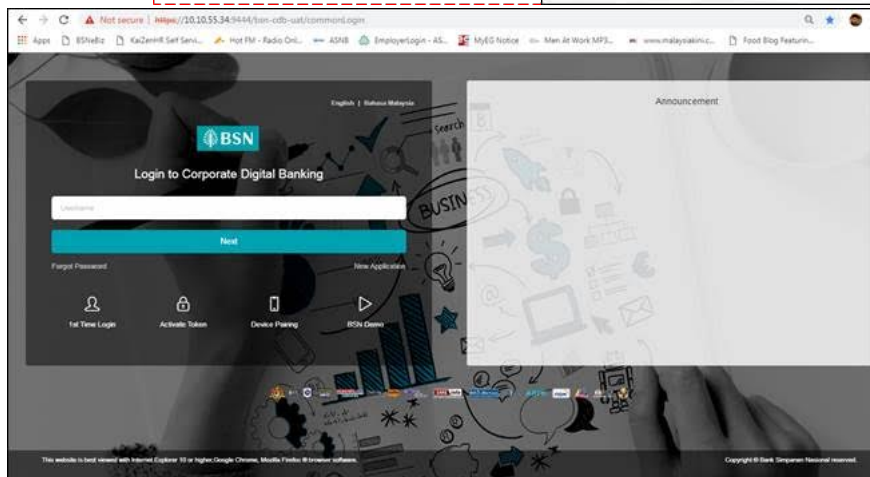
Not secure | https://10.10.55.34:9444/bsn-cdb-uat/commonLogin

Apps BSNeBiz KaiZenHR Self Servi... Hot FM - Radio Onl... ASNB EmployerLogin - AS... MyEG Notice Men At Work MP3... www.malaysiakini.c... Food Blog Featurin...

English | Bahasa Malaysia

BSN

Login to Corporate Digital Banking

Username

Next

Forgot Password

New Application

1st Time Login

Activate Token

Device Pairing

BSN Demo

Announcement

Search

BUSINESS

This website is best viewed with Internet Explorer 10 or higher,Google Chrome, Mozilla Firefox ® browser software.

Copyright © Bank Simpanan Nasional reserved.